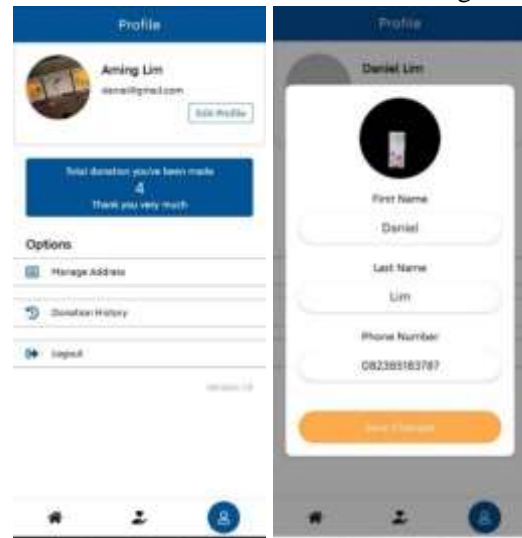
Profile

Aming Lim

daniel@gmail.com

Edit Profile

Total donation you've been made

4

Thank you very much

Options

Manage Address

Donation History

Logout

Version 1.0

Profile

Daniel Lim

First Name

Daniel

Last Name

Lim

Phone Number

082385183787

Save Changes